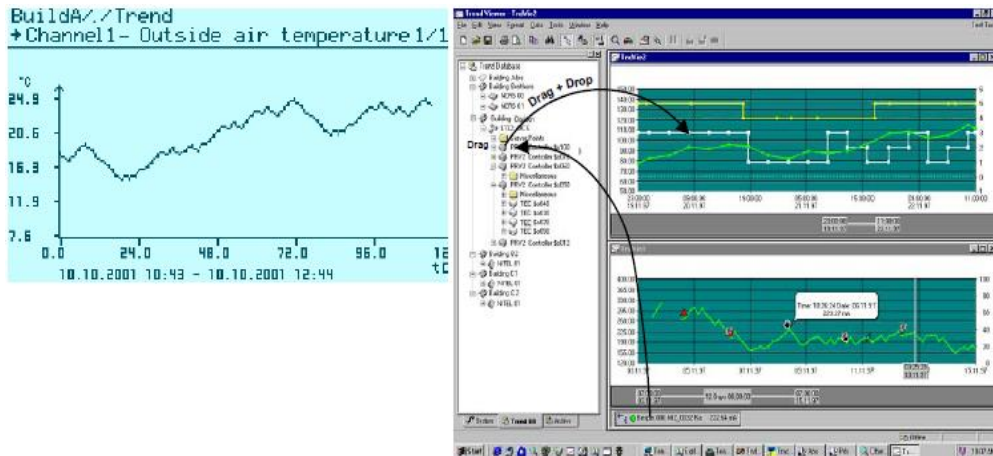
BuildA/./Trend
→Channel1- Outside air temperature1/1

°C
24.9
20.6
16.3
11.9
7.6
0.0
24.0
48.0
72.0
96.0
12
tC
10.10.2001 10:43 - 10.10.2001 12:44

Trend Viewer - TrdVw2
File Edit View Format Data Tools Window Help
Trend Database
Building Adm
Building Southern
Building Central
Drag + Drop
Drag
Miscellaneous
TEC
PRV2 Controller
Building C2
Building C1
Time: 18:26:24 Date: 09.11.97
Sectors
Trend Bit
Active
Start
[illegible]